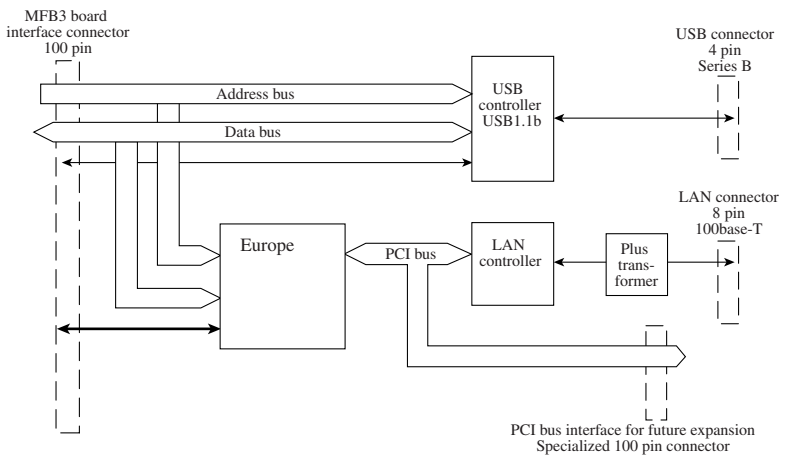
MFB3 board interface connector 100 pin

USB connector 4 pin Series B

Address bus

Data bus

USB controller USB1.1b

LAN connector 8 pin 100base-T

Europe

PCI bus

LAN controller

Plus transformer

PCI bus interface for future expansion
Specialized 100 pin connector